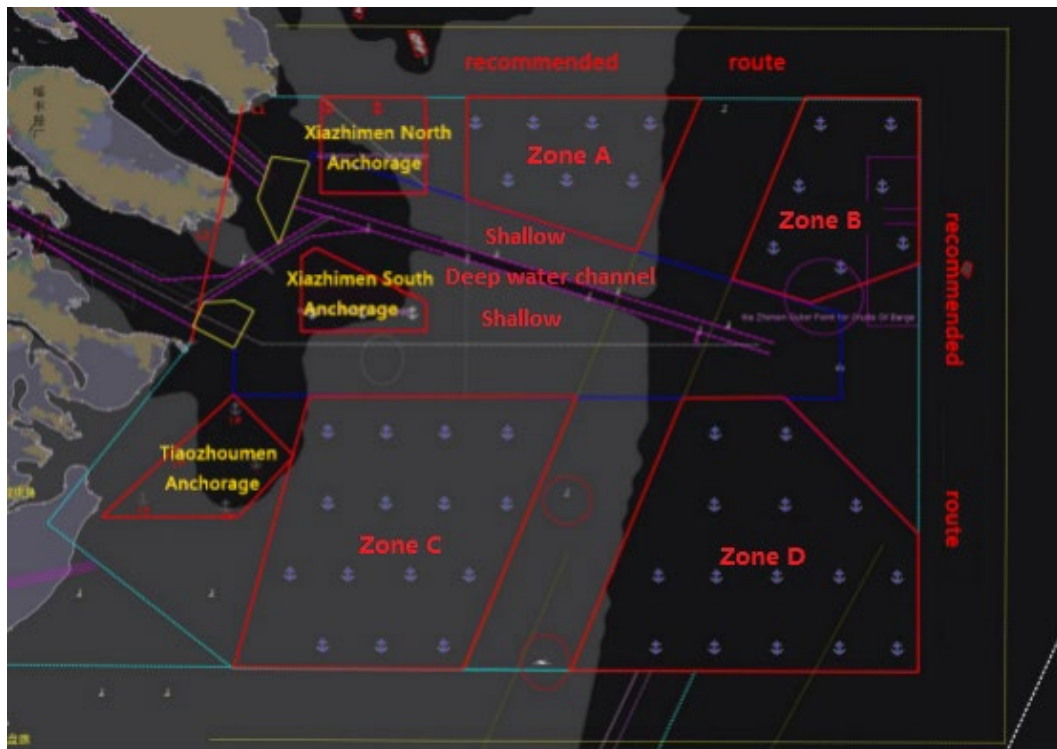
recommended route

Xiazhimen North Anchorage

Zone A

Zone B

recommended route

Shallow

Deep water channel

Shallow

Xiazhimen South Anchorage

Xia Zhimen Outer Point for Crude Oil Barge

Tiaozhoumen Anchorage

Zone C

Zone D